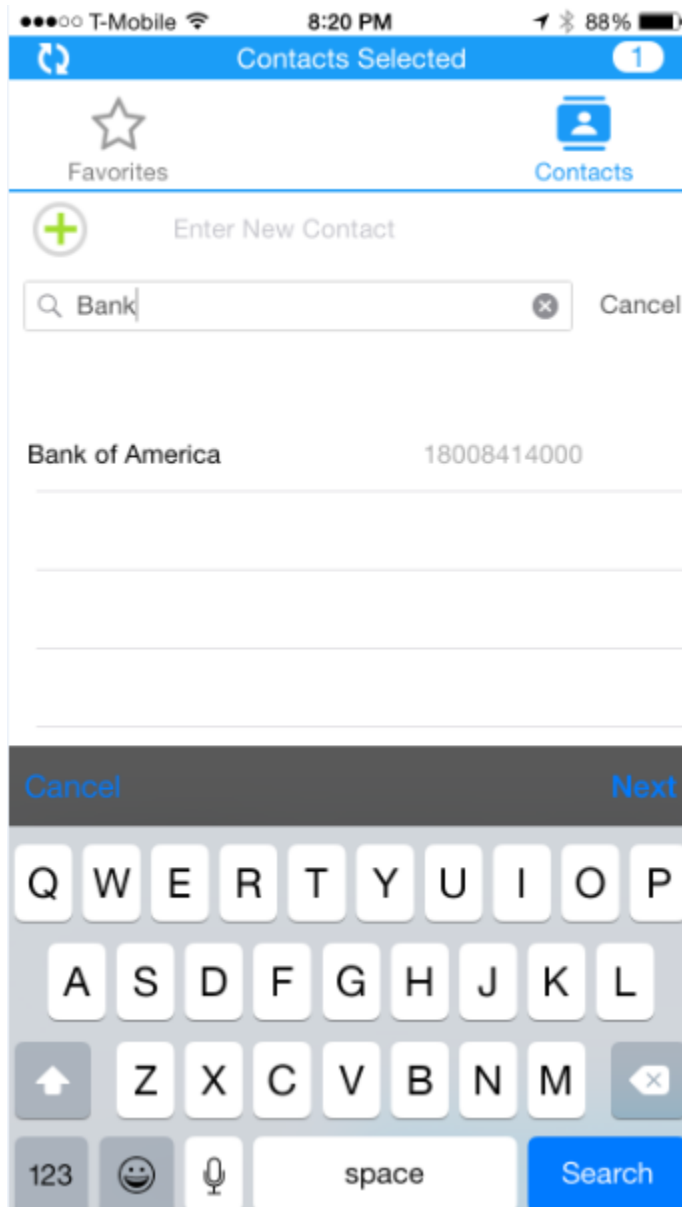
●●●○○ T-Mobile 8:20 PM 88%

Contacts Selected 1

Favorites

Contacts

Enter New Contact

Bank

Cancel

Bank of America 18008414000

Cancel

Next

Q W E R T Y U I O P

A S D F G H J K L

Z X C V B N M

123

space

Search